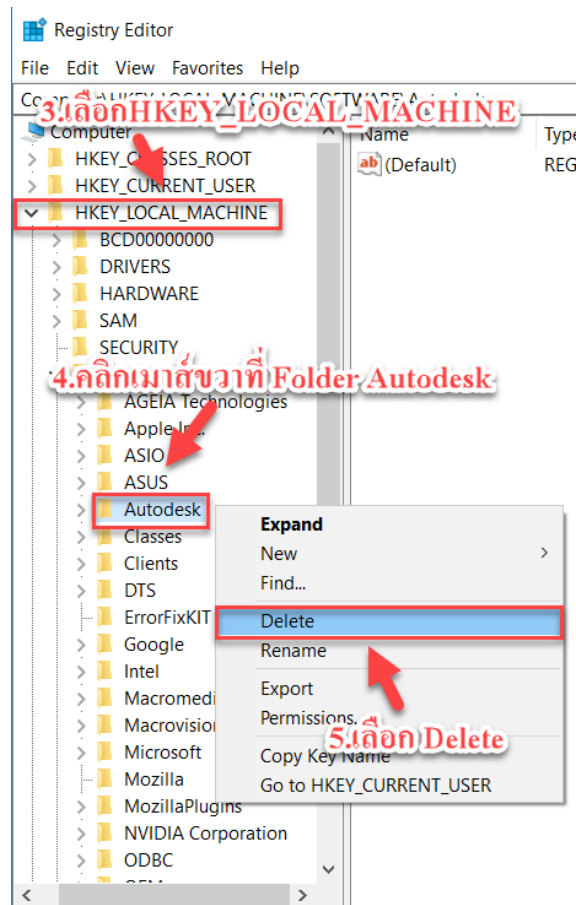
Registry Editor

File Edit View Favorites Help

Com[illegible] HKEY_LOCAL_MACHINE\SOFTWARE\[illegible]

3.เลือกHKEY_LOCAL_MACHINE

Computer
HKEY_C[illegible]SSES_ROOT
HKEY_CURRENT_USER
HKEY_LOCAL_MACHINE
BCD00000000
DRIVERS
HARDWARE
SAM
SECURITY

4.คลิกเมาส์ขวาที่ Folder Autodesk

AGEIA Technologies
Apple Inc.
ASIO
ASUS
Autodesk
Classes
Clients
DTS
ErrorFixKIT
Google
Intel
Macromedi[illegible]
Macrovision
Microsoft
Mozilla
MozillaPlugins
NVIDIA Corporation
ODBC
OEM

Name
Type
(Default)
REG

Expand
New
Find...
Delete
Rename
Export
Permissions...
Copy Key Name
Go to HKEY_CURRENT_USER

5.เลือก Delete